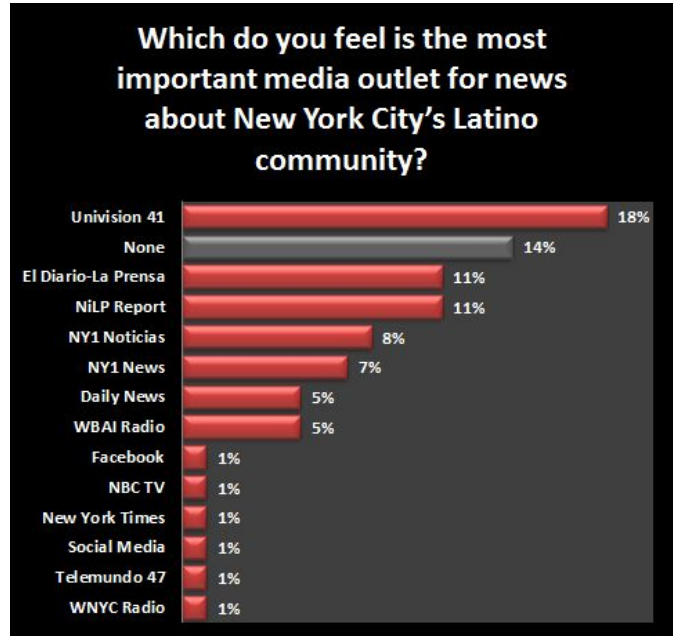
Which do you feel is the most important media outlet for news about New York City's Latino community?

Univision 41 18%
None 14%
El Diario-La Prensa 11%
NiLP Report 11%
NY1 Noticias 8%
NY1 News 7%
Daily News 5%
WBAI Radio 5%
Facebook 1%
NBC TV 1%
New York Times 1%
Social Media 1%
Telemundo 47 1%
WNYC Radio 1%